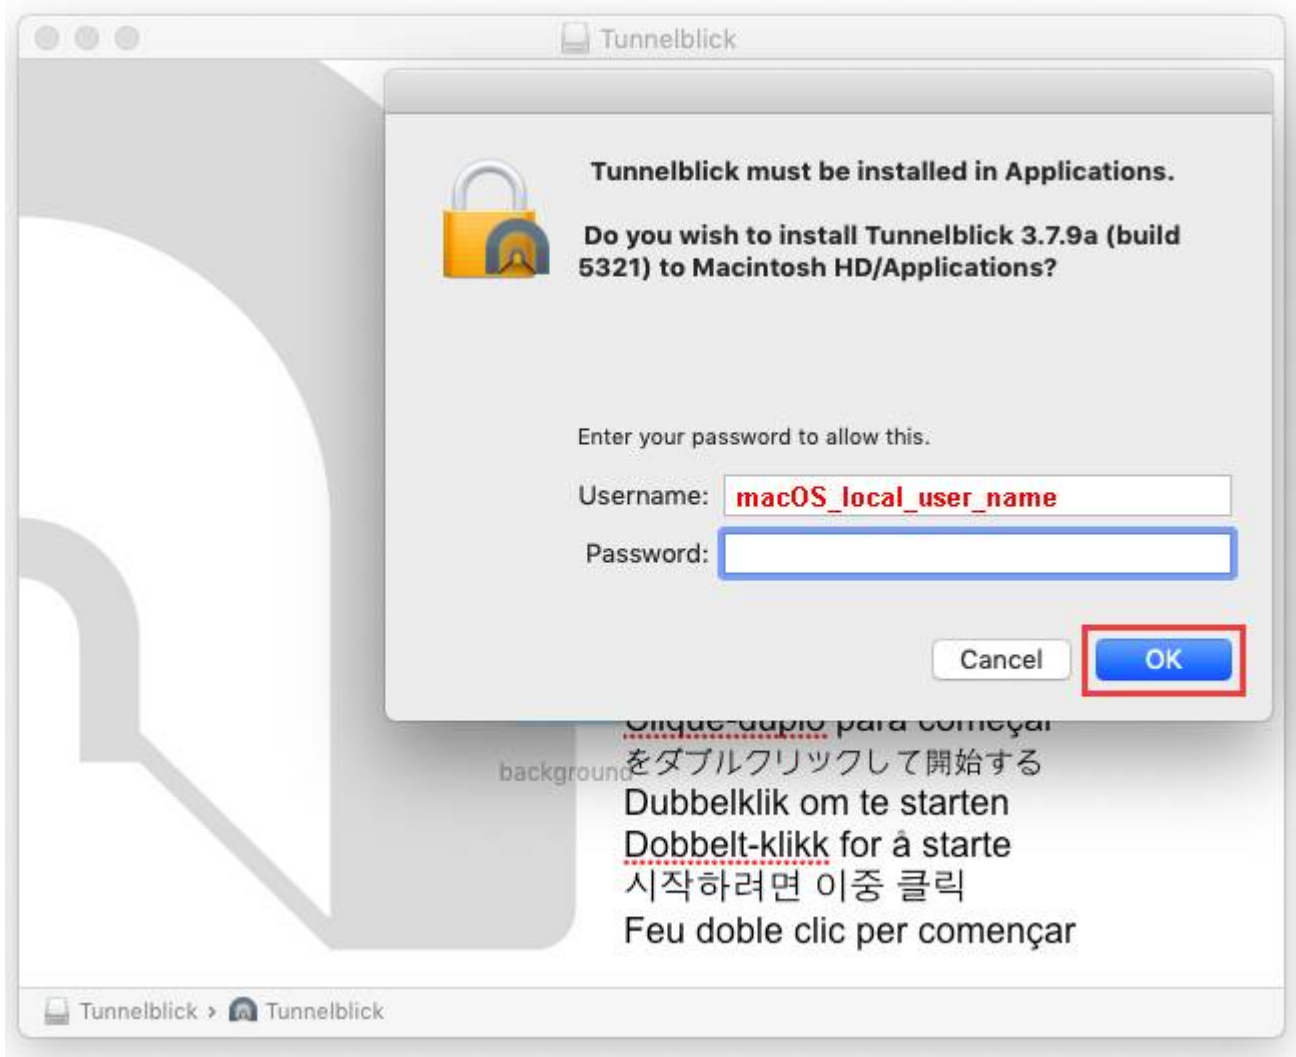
Tunnelblick

Tunnelblick must be installed in Applications.

Do you wish to install Tunnelblick 3.7.9a (build 5321) to Macintosh HD/Applications?

Enter your password to allow this.

Username: macOS_local_user_name

Password:

Cancel

OK

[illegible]

background

をダブルクリックして開始する

Dubbelklik om te starten

Dobbelt-klikk for å starte

시작하려면 이중 클릭

Feu doble clic per començar

Tunnelblick › Tunnelblick